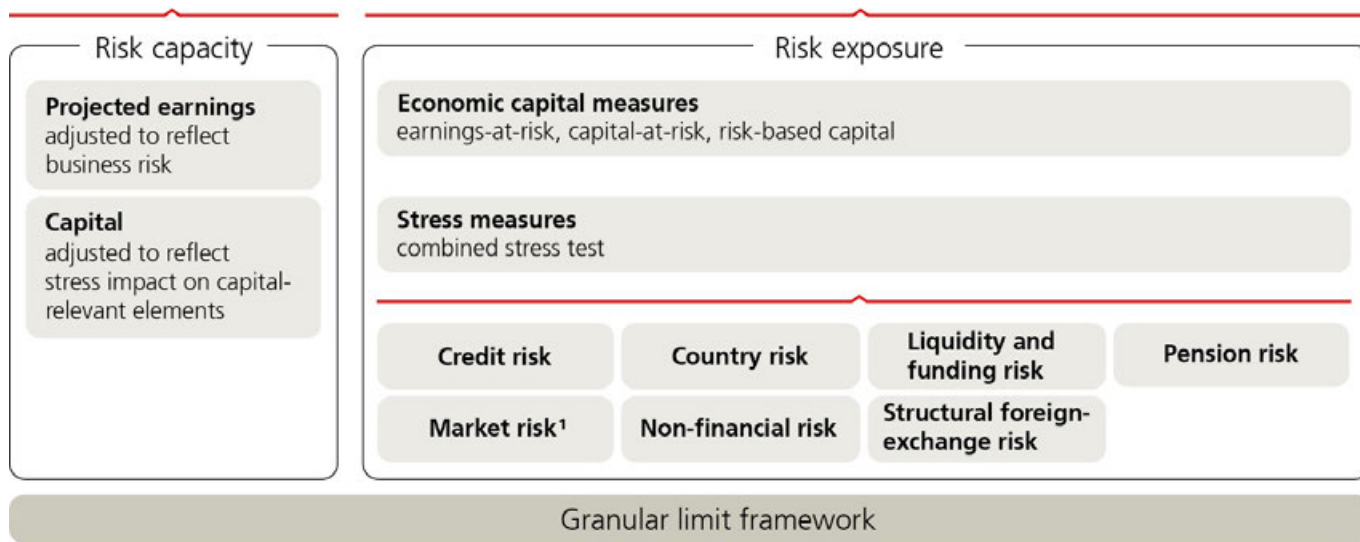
Risk capacity

Projected earnings
adjusted to reflect business risk

Capital
adjusted to reflect stress impact on capital-relevant elements

Risk exposure

Economic capital measures
earnings-at-risk, capital-at-risk, risk-based capital

Stress measures
combined stress test

Credit risk

Country risk

Liquidity and funding risk

Pension risk

Market risk¹

Non-financial risk

Structural foreign-exchange risk

Granular limit framework